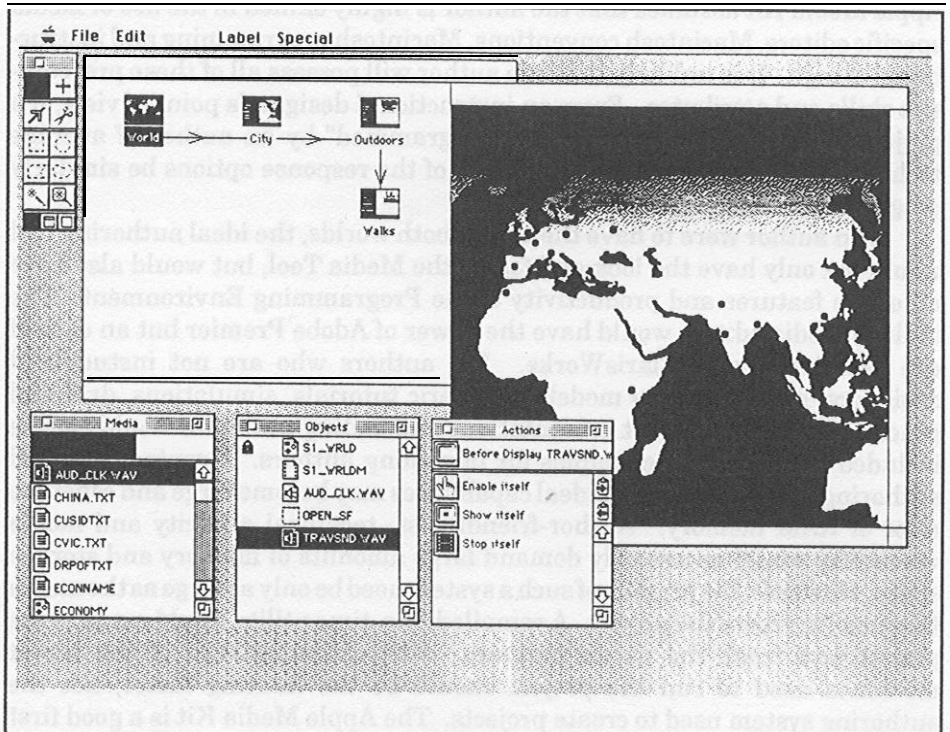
File Edit Label Special

World

City

Outdoors

Walks

Media

AUD_CLK.WAV

CHINA.TXT

CUSIDTXT

CVIC.TXT

DRPOFTXT

ECONNAME

ECONOMY

Objects

S1_WRLD

S1_WRLDM

AUD_CLK.WAV

OPEN_SF

TRAVSND.WAV

Actions

Before Display TRAVSND.W

Enable itself

Show itself

Stop itself